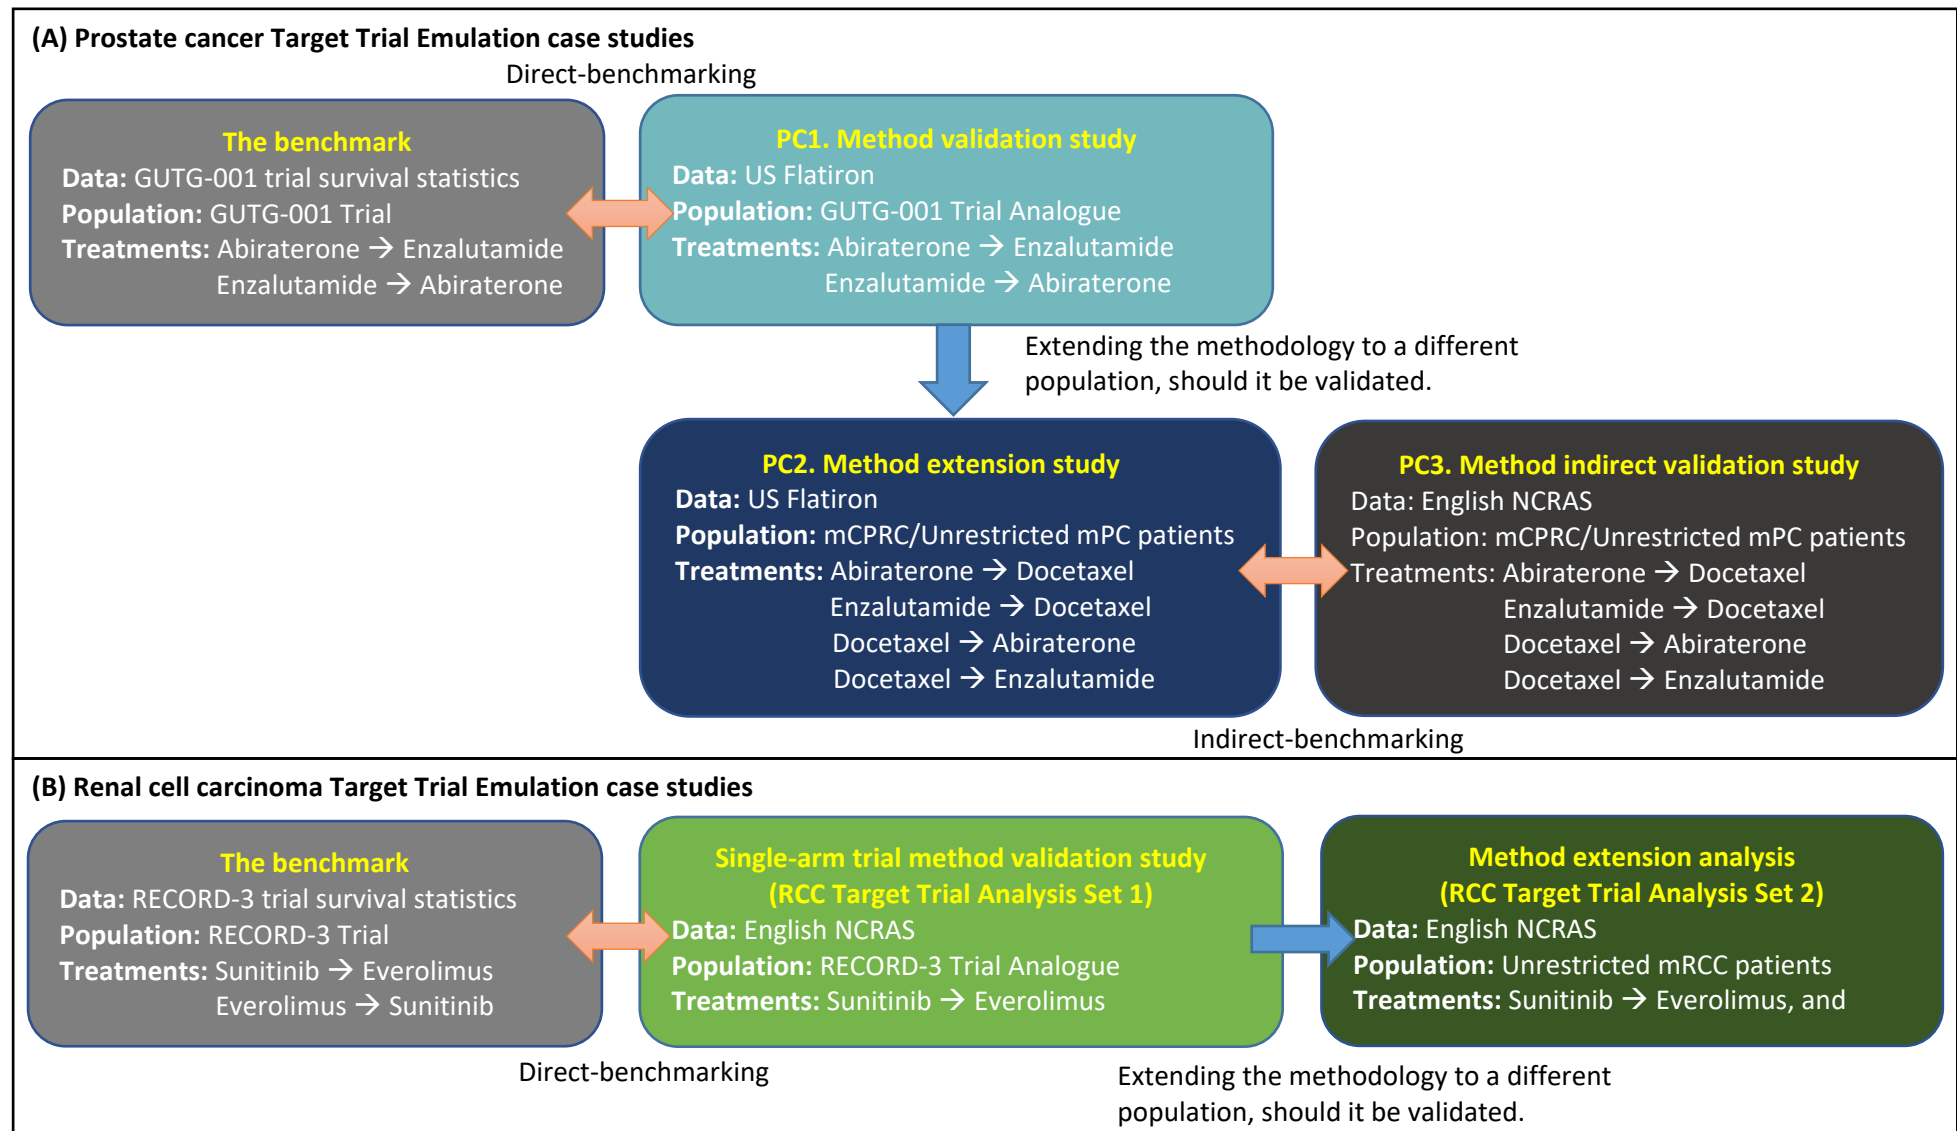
(A) Prostate cancer Target Trial Emulation case studies

Direct-benchmarking

The benchmark
Data: GUTG-001 trial survival statistics
Population: GUTG-001 Trial
Treatments: Abiraterone → Enzalutamide
Enzalutamide → Abiraterone

PC1. Method validation study
Data: US Flatiron
Population: GUTG-001 Trial Analogue
Treatments: Abiraterone → Enzalutamide
Enzalutamide → Abiraterone

Extending the methodology to a different population, should it be validated.

PC2. Method extension study
Data: US Flatiron
Population: mCPRC/Unrestricted mPC patients
Treatments: Abiraterone → Docetaxel
Enzalutamide → Docetaxel
Docetaxel → Abiraterone
Docetaxel → Enzalutamide

PC3. Method indirect validation study
Data: English NCRAS
Population: mCPRC/Unrestricted mPC patients
Treatments: Abiraterone → Docetaxel
Enzalutamide → Docetaxel
Docetaxel → Abiraterone
Docetaxel → Enzalutamide

Indirect-benchmarking

(B) Renal cell carcinoma Target Trial Emulation case studies

The benchmark
Data: RECORD-3 trial survival statistics
Population: RECORD-3 Trial
Treatments: Sunitinib → Everolimus
Everolimus → Sunitinib

Single-arm trial method validation study
(RCC Target Trial Analysis Set 1)
Data: English NCRAS
Population: RECORD-3 Trial Analogue
Treatments: Sunitinib → Everolimus

Method extension analysis
(RCC Target Trial Analysis Set 2)
Data: English NCRAS
Population: Unrestricted mRCC patients
Treatments: Sunitinib → Everolimus, and

Direct-benchmarking

Extending the methodology to a different population, should it be validated.